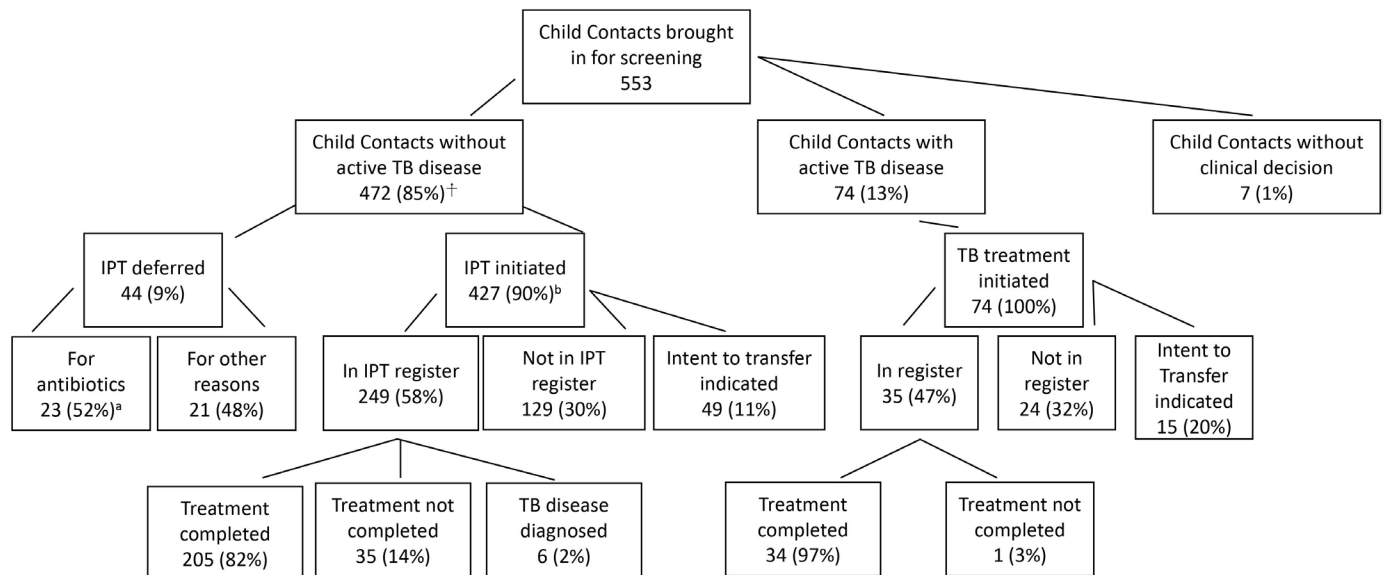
Child Contacts brought in for screening
553

Child Contacts without active TB disease
472 (85%)$^{\dagger}$

Child Contacts with active TB disease
74 (13%)

Child Contacts without clinical decision
7 (1%)

IPT deferred
44 (9%)

IPT initiated
427 (90%)$^{b}$

TB treatment initiated
74 (100%)

For antibiotics
23 (52%)$^{a}$

For other reasons
21 (48%)

In IPT register
249 (58%)

Not in IPT register
129 (30%)

Intent to transfer indicated
49 (11%)

In register
35 (47%)

Not in register
24 (32%)

Intent to Transfer indicated
15 (20%)

Treatment completed
205 (82%)

Treatment not completed
35 (14%)

TB disease diagnosed
6 (2%)

Treatment completed
34 (97%)

Treatment not completed
1 (3%)